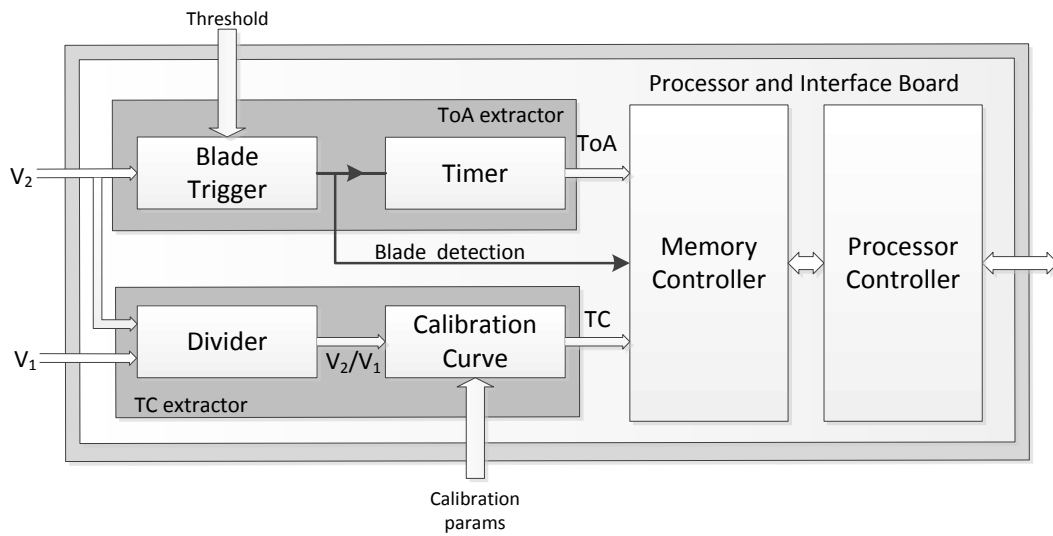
Threshold

Processor and Interface Board

ToA extractor

$V_2$

Blade Trigger

Timer

ToA

Blade detection

Memory Controller

Processor Controller

Divider

Calibration Curve

TC

$V_1$

$V_2/V_1$

TC extractor

Calibration params